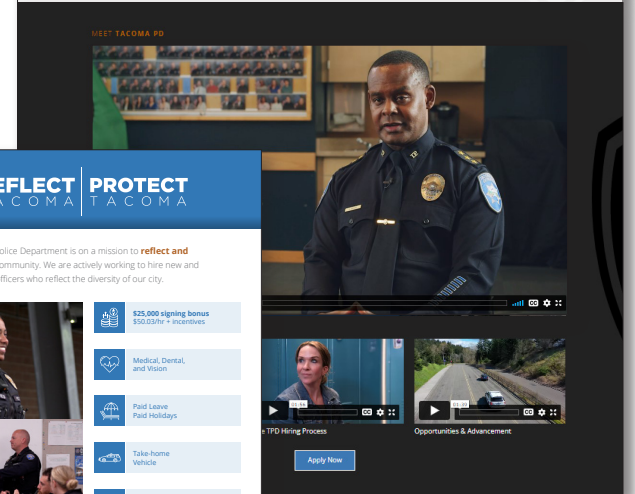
MEET TACOMA PD

EFLECT | PROTECT
ACOMA | TACOMA

olice Department is on a mission to reflect and ommunity. We are actively working to hire new and fficers who reflect the diversity of our city.

$25,000 signing bonus
$50.03/hr + incentives

Medical, Dental, and Vision

Paid Leave
Paid Holidays

Take-home Vehicle

e TPD Hiring Process

Opportunities & Advancement

Apply Now